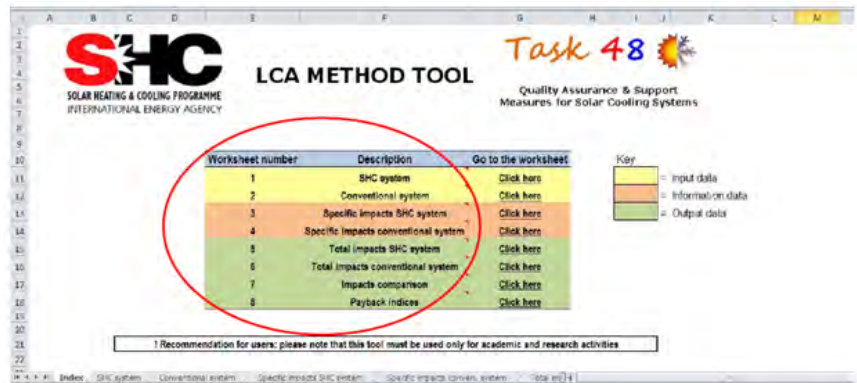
| | A | B | C | D | E | F | G | H | I | J | K | L | M |
|---|---|---|---|---|---|---|---|---|---|---|---|---|---|

SHC
SOLAR HEATING & COOLING PROGRAMME
INTERNATIONAL ENERGY AGENCY

LCA METHOD TOOL

Task 48

Quality Assurance & Support Measures for Solar Cooling Systems

| Worksheet number | Description | Go to the worksheet |
|---|---|---|
| 1 | SHC system | Click here |
| 2 | Conventional system | Click here |
| 3 | Specific impacts SHC system | Click here |
| 4 | Specific impacts conventional system | Click here |
| 5 | Total impacts SHC system | Click here |
| 6 | Total impacts conventional system | Click here |
| 7 | Impacts comparison | Click here |
| 8 | Payback indices | Click here |

Key
= Input data
= Information data
= Output data

! Recommendation for users: please note that this tool must be used only for academic and research activities

Index | SHC system | Conventional system | Specific impacts SHC system | Specific impacts conven. system | Total im